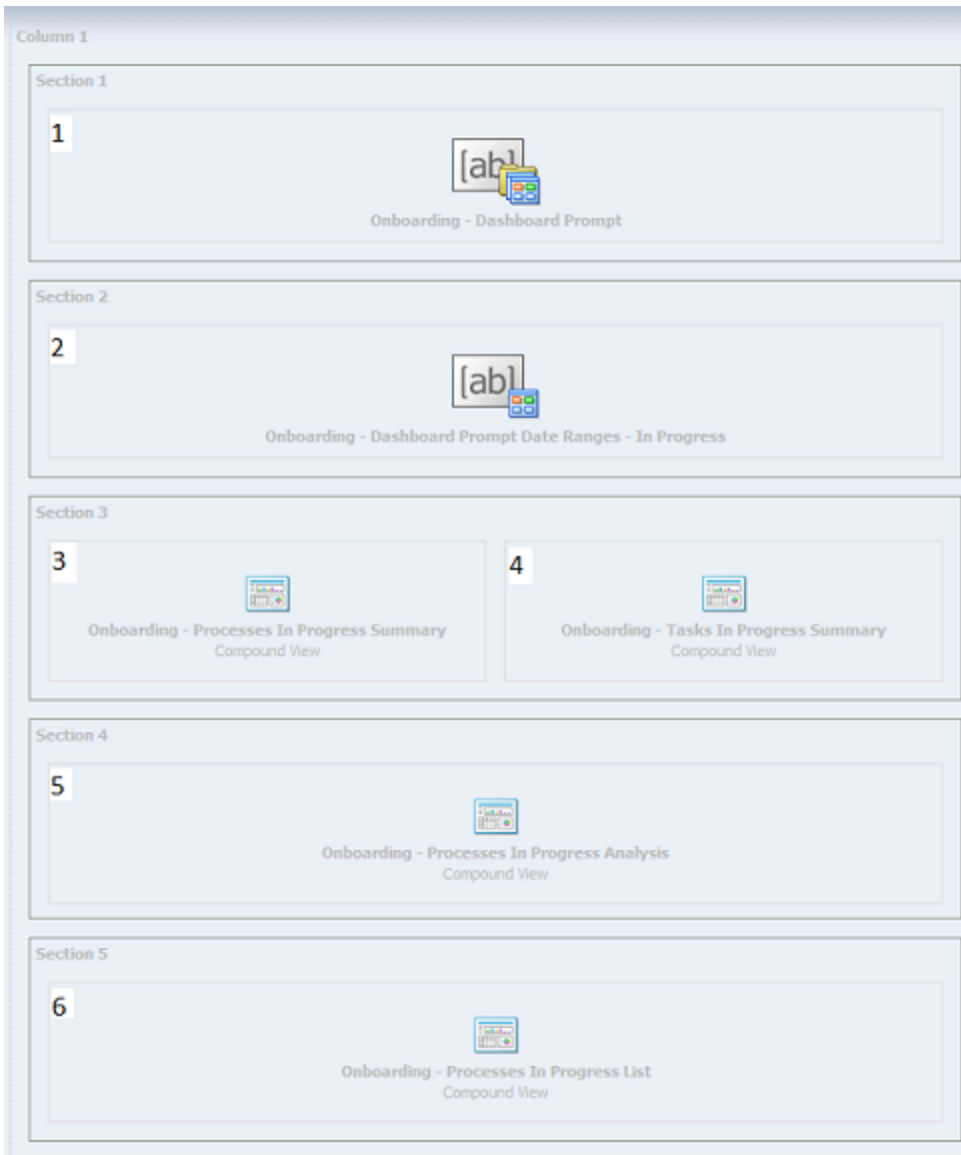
Column 1

Section 1

1

[ab]

Onboarding - Dashboard Prompt

Section 2

2

[ab]

Onboarding - Dashboard Prompt Date Ranges - In Progress

Section 3

3

Onboarding - Processes In Progress Summary
Compound View

4

Onboarding - Tasks In Progress Summary
Compound View

Section 4

5

Onboarding - Processes In Progress Analysis
Compound View

Section 5

6

Onboarding - Processes In Progress List
Compound View